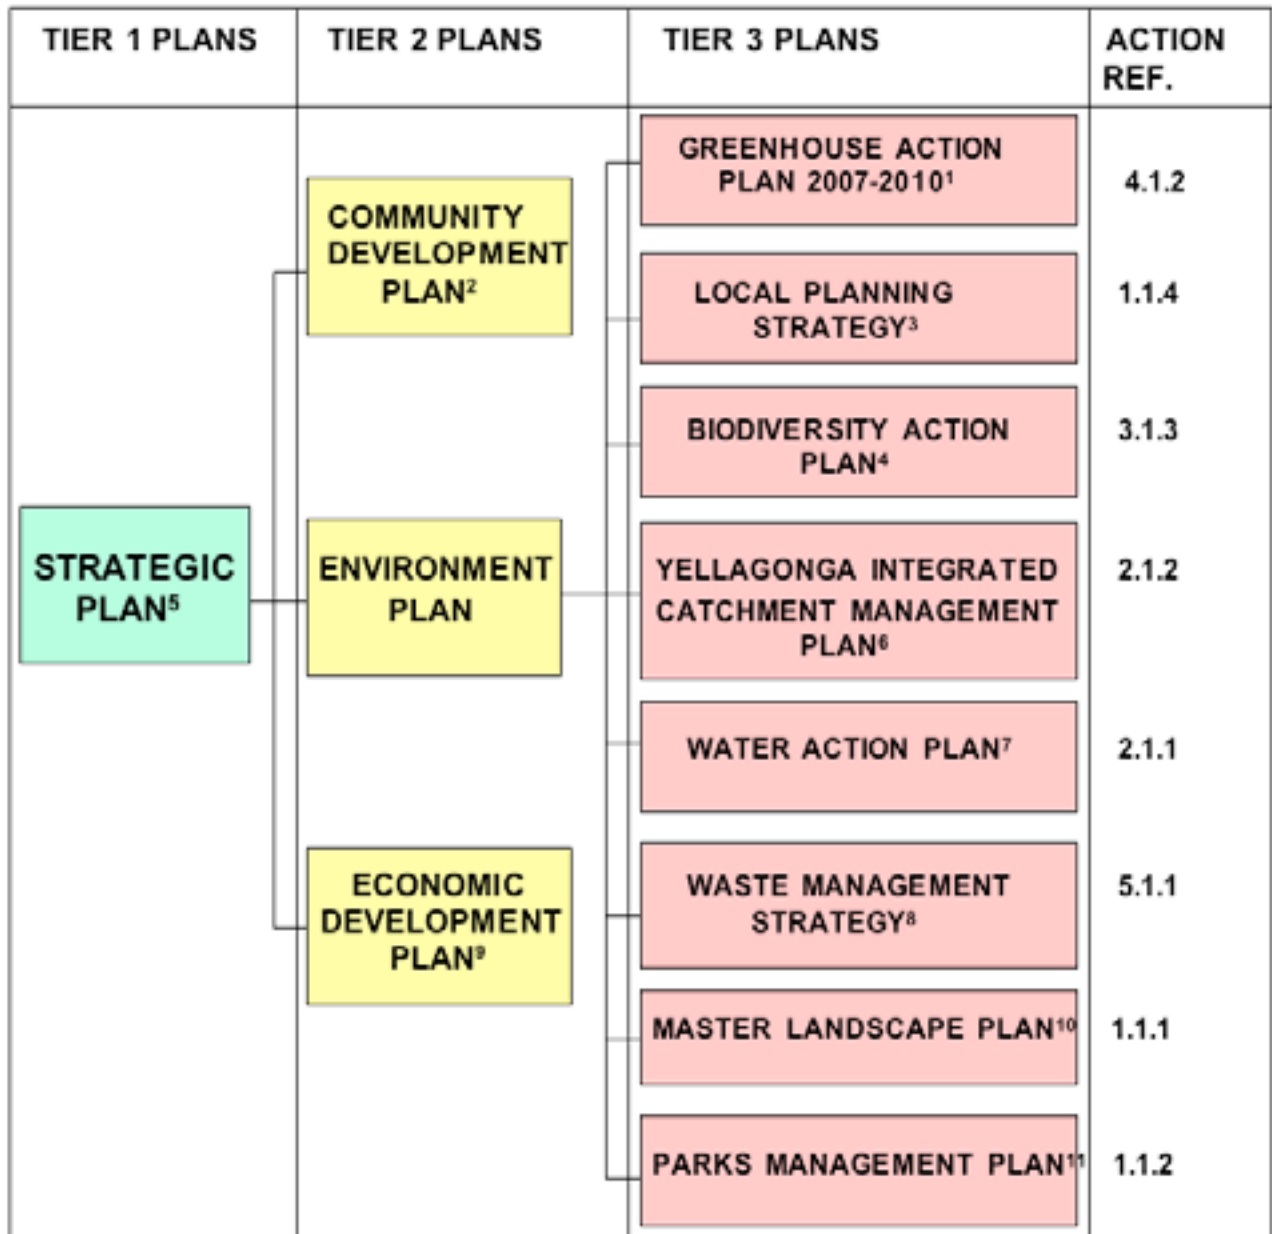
| TIER 1 PLANS | TIER 2 PLANS | TIER 3 PLANS | ACTION REF. |
|---|---|---|---|
| | COMMUNITY DEVELOPMENT PLAN$^2$ | GREENHOUSE ACTION PLAN 2007-2010$^1$ | 4.1.2 |
| | | LOCAL PLANNING STRATEGY$^3$ | 1.1.4 |
| | | BIODIVERSITY ACTION PLAN$^4$ | 3.1.3 |
| STRATEGIC PLAN$^5$ | ENVIRONMENT PLAN | YELLAGONGA INTEGRATED CATCHMENT MANAGEMENT PLAN$^6$ | 2.1.2 |
| | | WATER ACTION PLAN$^7$ | 2.1.1 |
| | ECONOMIC DEVELOPMENT PLAN$^9$ | WASTE MANAGEMENT STRATEGY$^8$ | 5.1.1 |
| | | MASTER LANDSCAPE PLAN$^{10}$ | 1.1.1 |
| | | PARKS MANAGEMENT PLAN$^{11}$ | 1.1.2 |